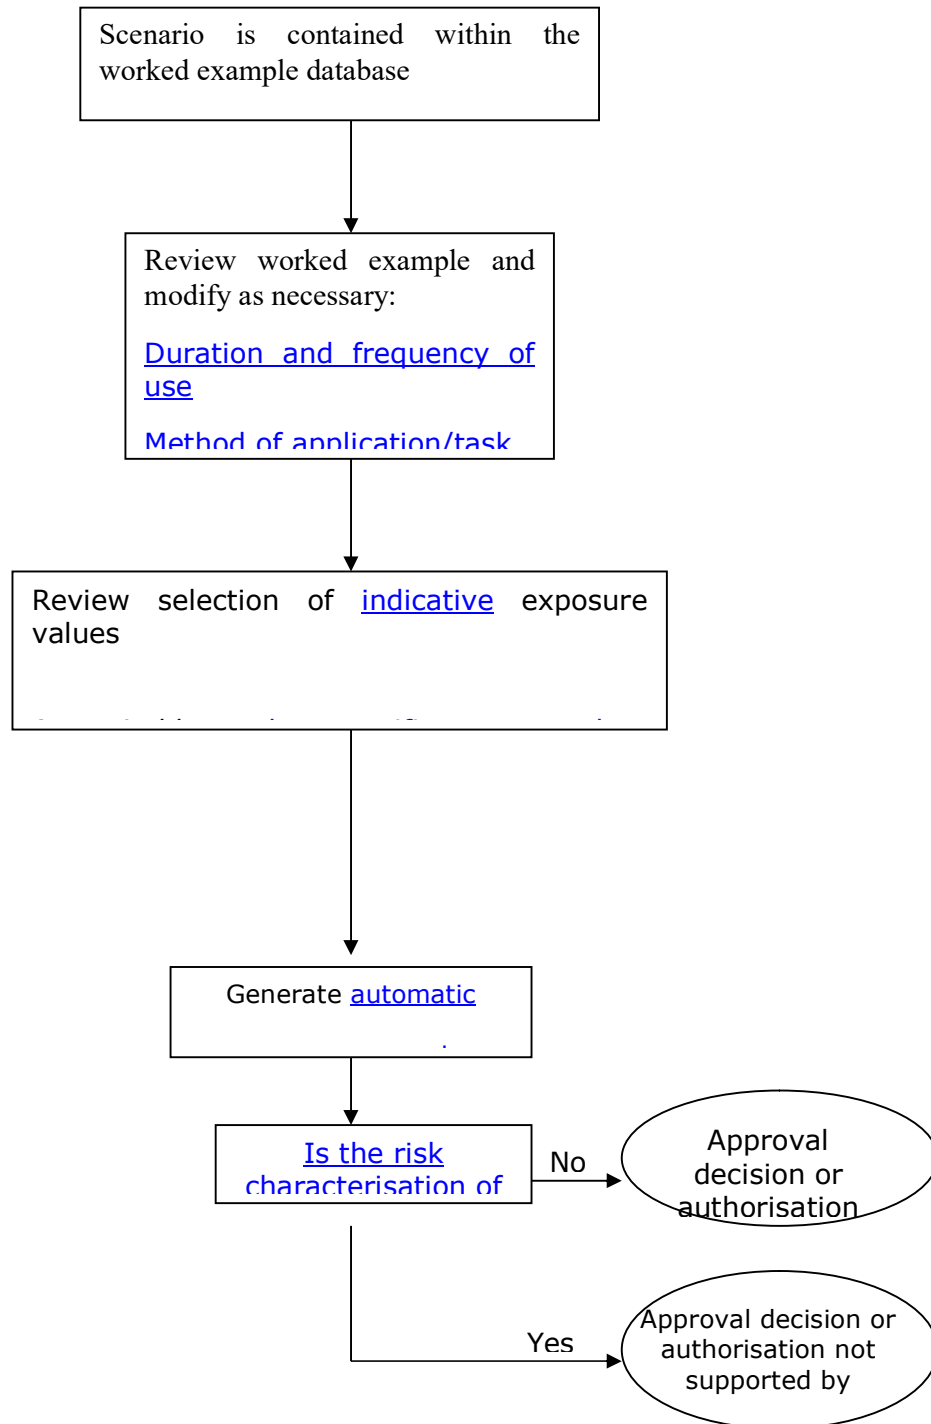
Scenario is contained within the worked example database

Review worked example and modify as necessary:

Duration and frequency of use

Method of application/task

Review selection of indicative exposure values

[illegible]

Generate automatic

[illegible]

Is the risk characterisation of

No

Approval decision or authorisation

Yes

Approval decision or authorisation not supported by